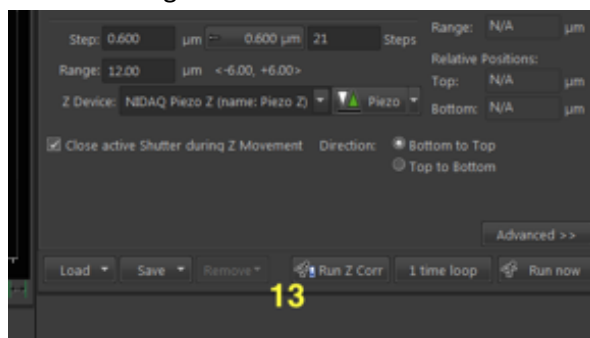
Step: 0.600 μm ~ 0.600 μm 21 Steps

Range: 12.00 μm <-6.00, +6.00>

Z Device: NIDAQ Piezo Z (name: Piezo Z) Piezo

Range: N/A μm

Relative Positions:

Top: N/A μm

Bottom: N/A μm

Close active Shutter during Z Movement Direction: Bottom to Top

Top to Bottom

Advanced >>

Load Save Remove Run Z Corr 1 time loop Run now

13